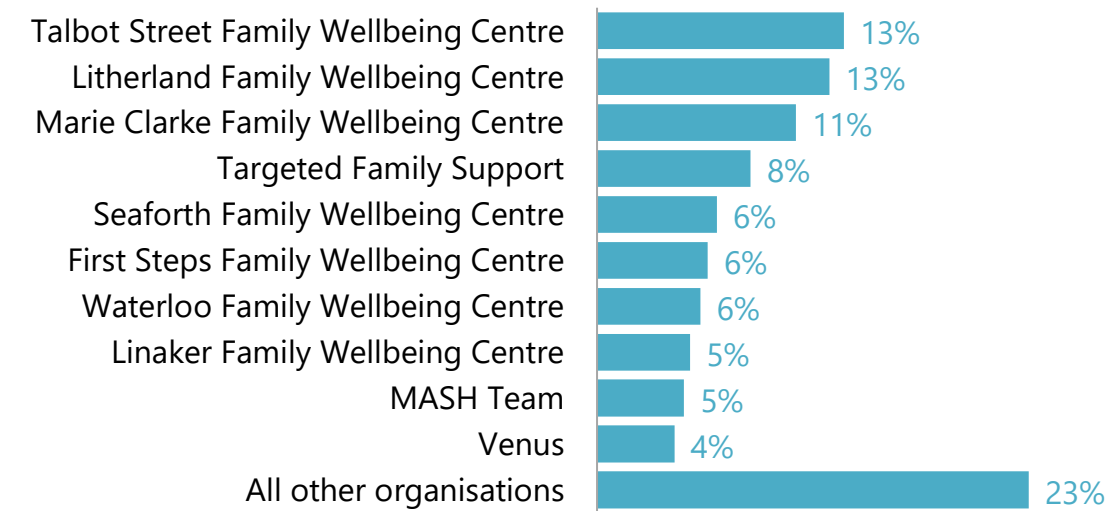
| | |
|---|---|
| Talbot Street Family Wellbeing Centre | 13% |
| Litherland Family Wellbeing Centre | 13% |
| Marie Clarke Family Wellbeing Centre | 11% |
| Targeted Family Support | 8% |
| Seaforth Family Wellbeing Centre | 6% |
| First Steps Family Wellbeing Centre | 6% |
| Waterloo Family Wellbeing Centre | 6% |
| Linaker Family Wellbeing Centre | 5% |
| MASH Team | 5% |
| Venus | 4% |
| All other organisations | 23% |